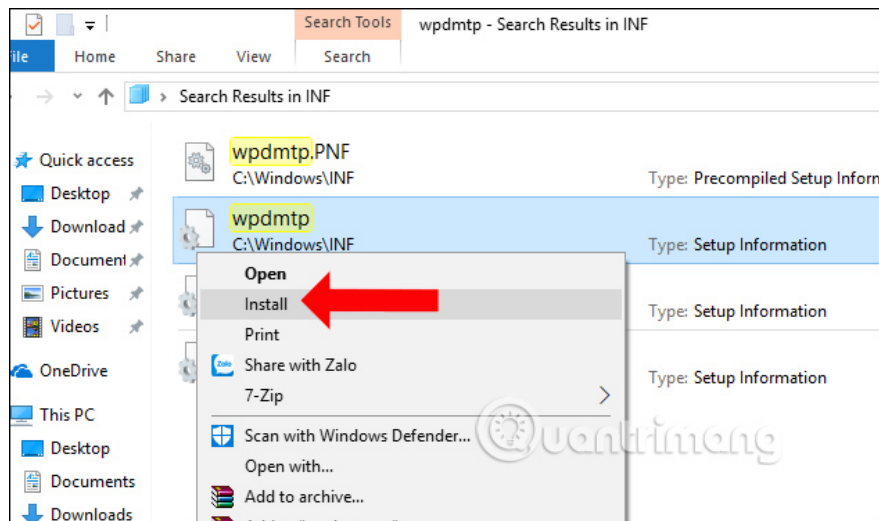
Search Tools
wpdmtp - Search Results in INF
ile
Home
Share
View
Search
Search Results in INF
Quick access
Desktop
Download
Document
Pictures
Videos
OneDrive
This PC
Desktop
Documents
Downloads
wpdmtp.PNF
C:\Windows\INF
Type: Precompiled Setup Inform
wpdmtp
C:\Windows\INF
Type: Setup Information
Type: Setup Information
Type: Setup Information
Open
Install
Print
Share with Zalo
7-Zip
Scan with Windows Defender...
Open with...
Add to archive...
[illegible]
Quantrimang